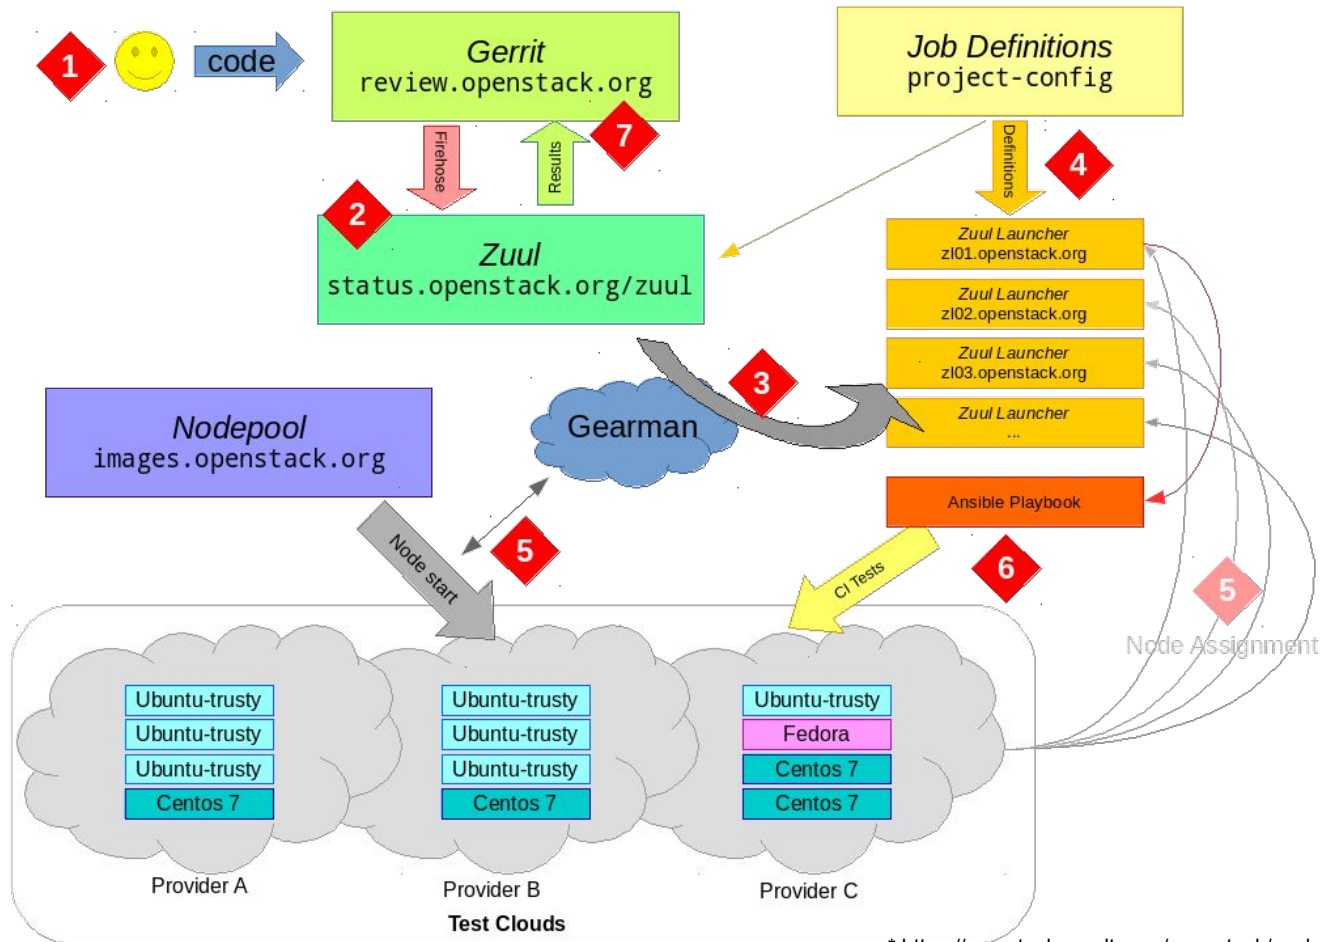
1

code

Gerrit
review.openstack.org

Job Definitions
project-config

Firehose

Results

7

Definitions

4

2

Zuul
status.openstack.org/zuul

Zuul Launcher
zl01.openstack.org

Zuul Launcher
zl02.openstack.org

Zuul Launcher
zl03.openstack.org

Zuul Launcher
...

3

Nodepool
images.openstack.org

Gearman

Ansible Playbook

Node start

5

CI Tests

6

5

Node Assignment

| Ubuntu-trusty |
|---|
| Ubuntu-trusty |
| Ubuntu-trusty |
| Centos 7 |

Provider A

| Ubuntu-trusty |
|---|
| Ubuntu-trusty |
| Ubuntu-trusty |
| Centos 7 |

Provider B

| Ubuntu-trusty |
|---|
| Fedora |
| Centos 7 |
| Centos 7 |

Provider C

Test Clouds

* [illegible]